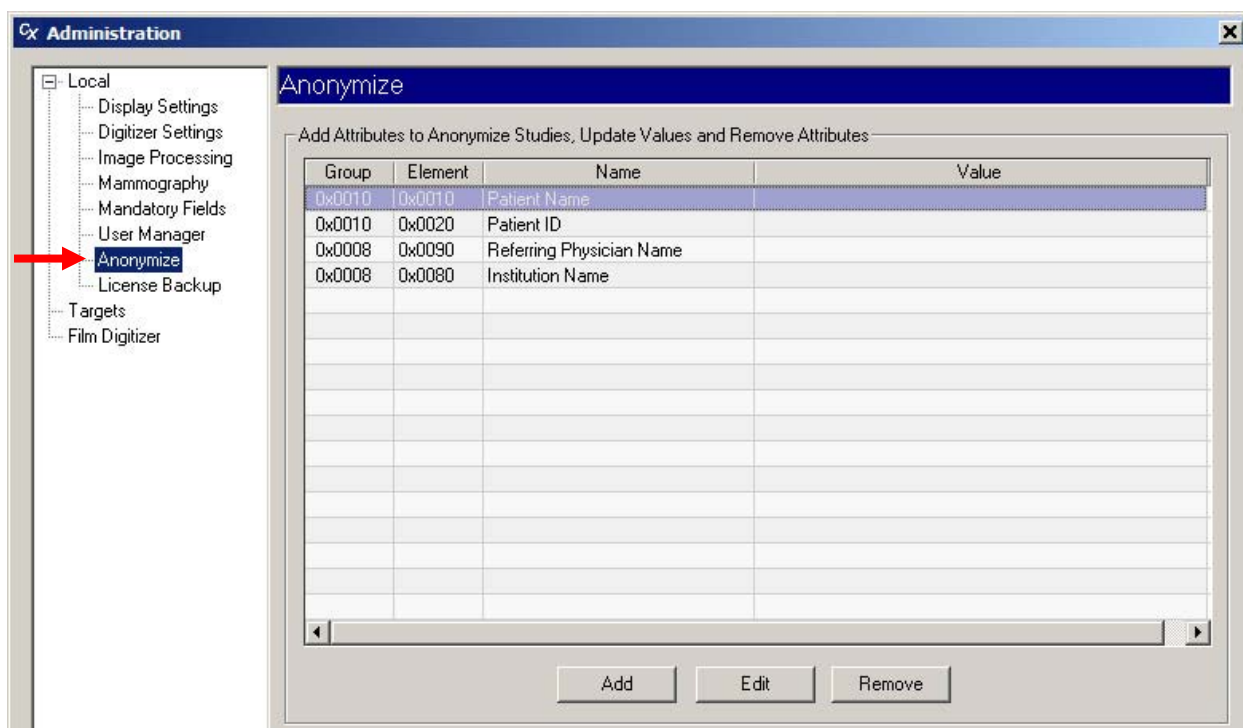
Cx Administration

Local
Display Settings
Digitizer Settings
Image Processing
Mammography
Mandatory Fields
User Manager
Anonymize
License Backup
Targets
Film Digitizer

Anonymize

Add Attributes to Anonymize Studies, Update Values and Remove Attributes

| Group | Element | Name | Value |
|---|---|---|---|
| 0x0010 | 0x0010 | Patient Name | |
| 0x0010 | 0x0020 | Patient ID | |
| 0x0008 | 0x0090 | Referring Physician Name | |
| 0x0008 | 0x0080 | Institution Name | |

Add Edit Remove